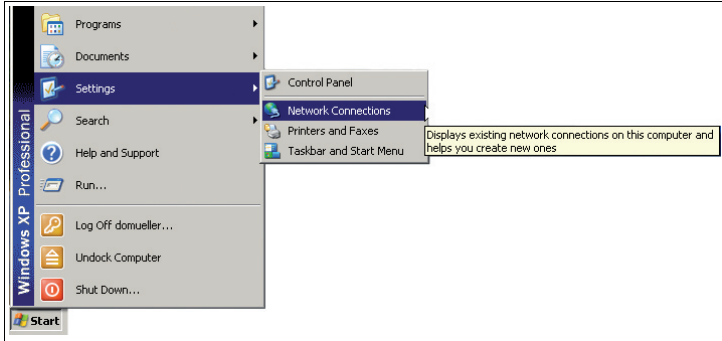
Windows XP Professional

Programs
Documents
Settings
Search
Help and Support
Run...
Log Off domueller...
Undock Computer
Shut Down...

Control Panel
Network Connections
Printers and Faxes
Taskbar and Start Menu

Displays existing network connections on this computer and helps you create new ones

Start